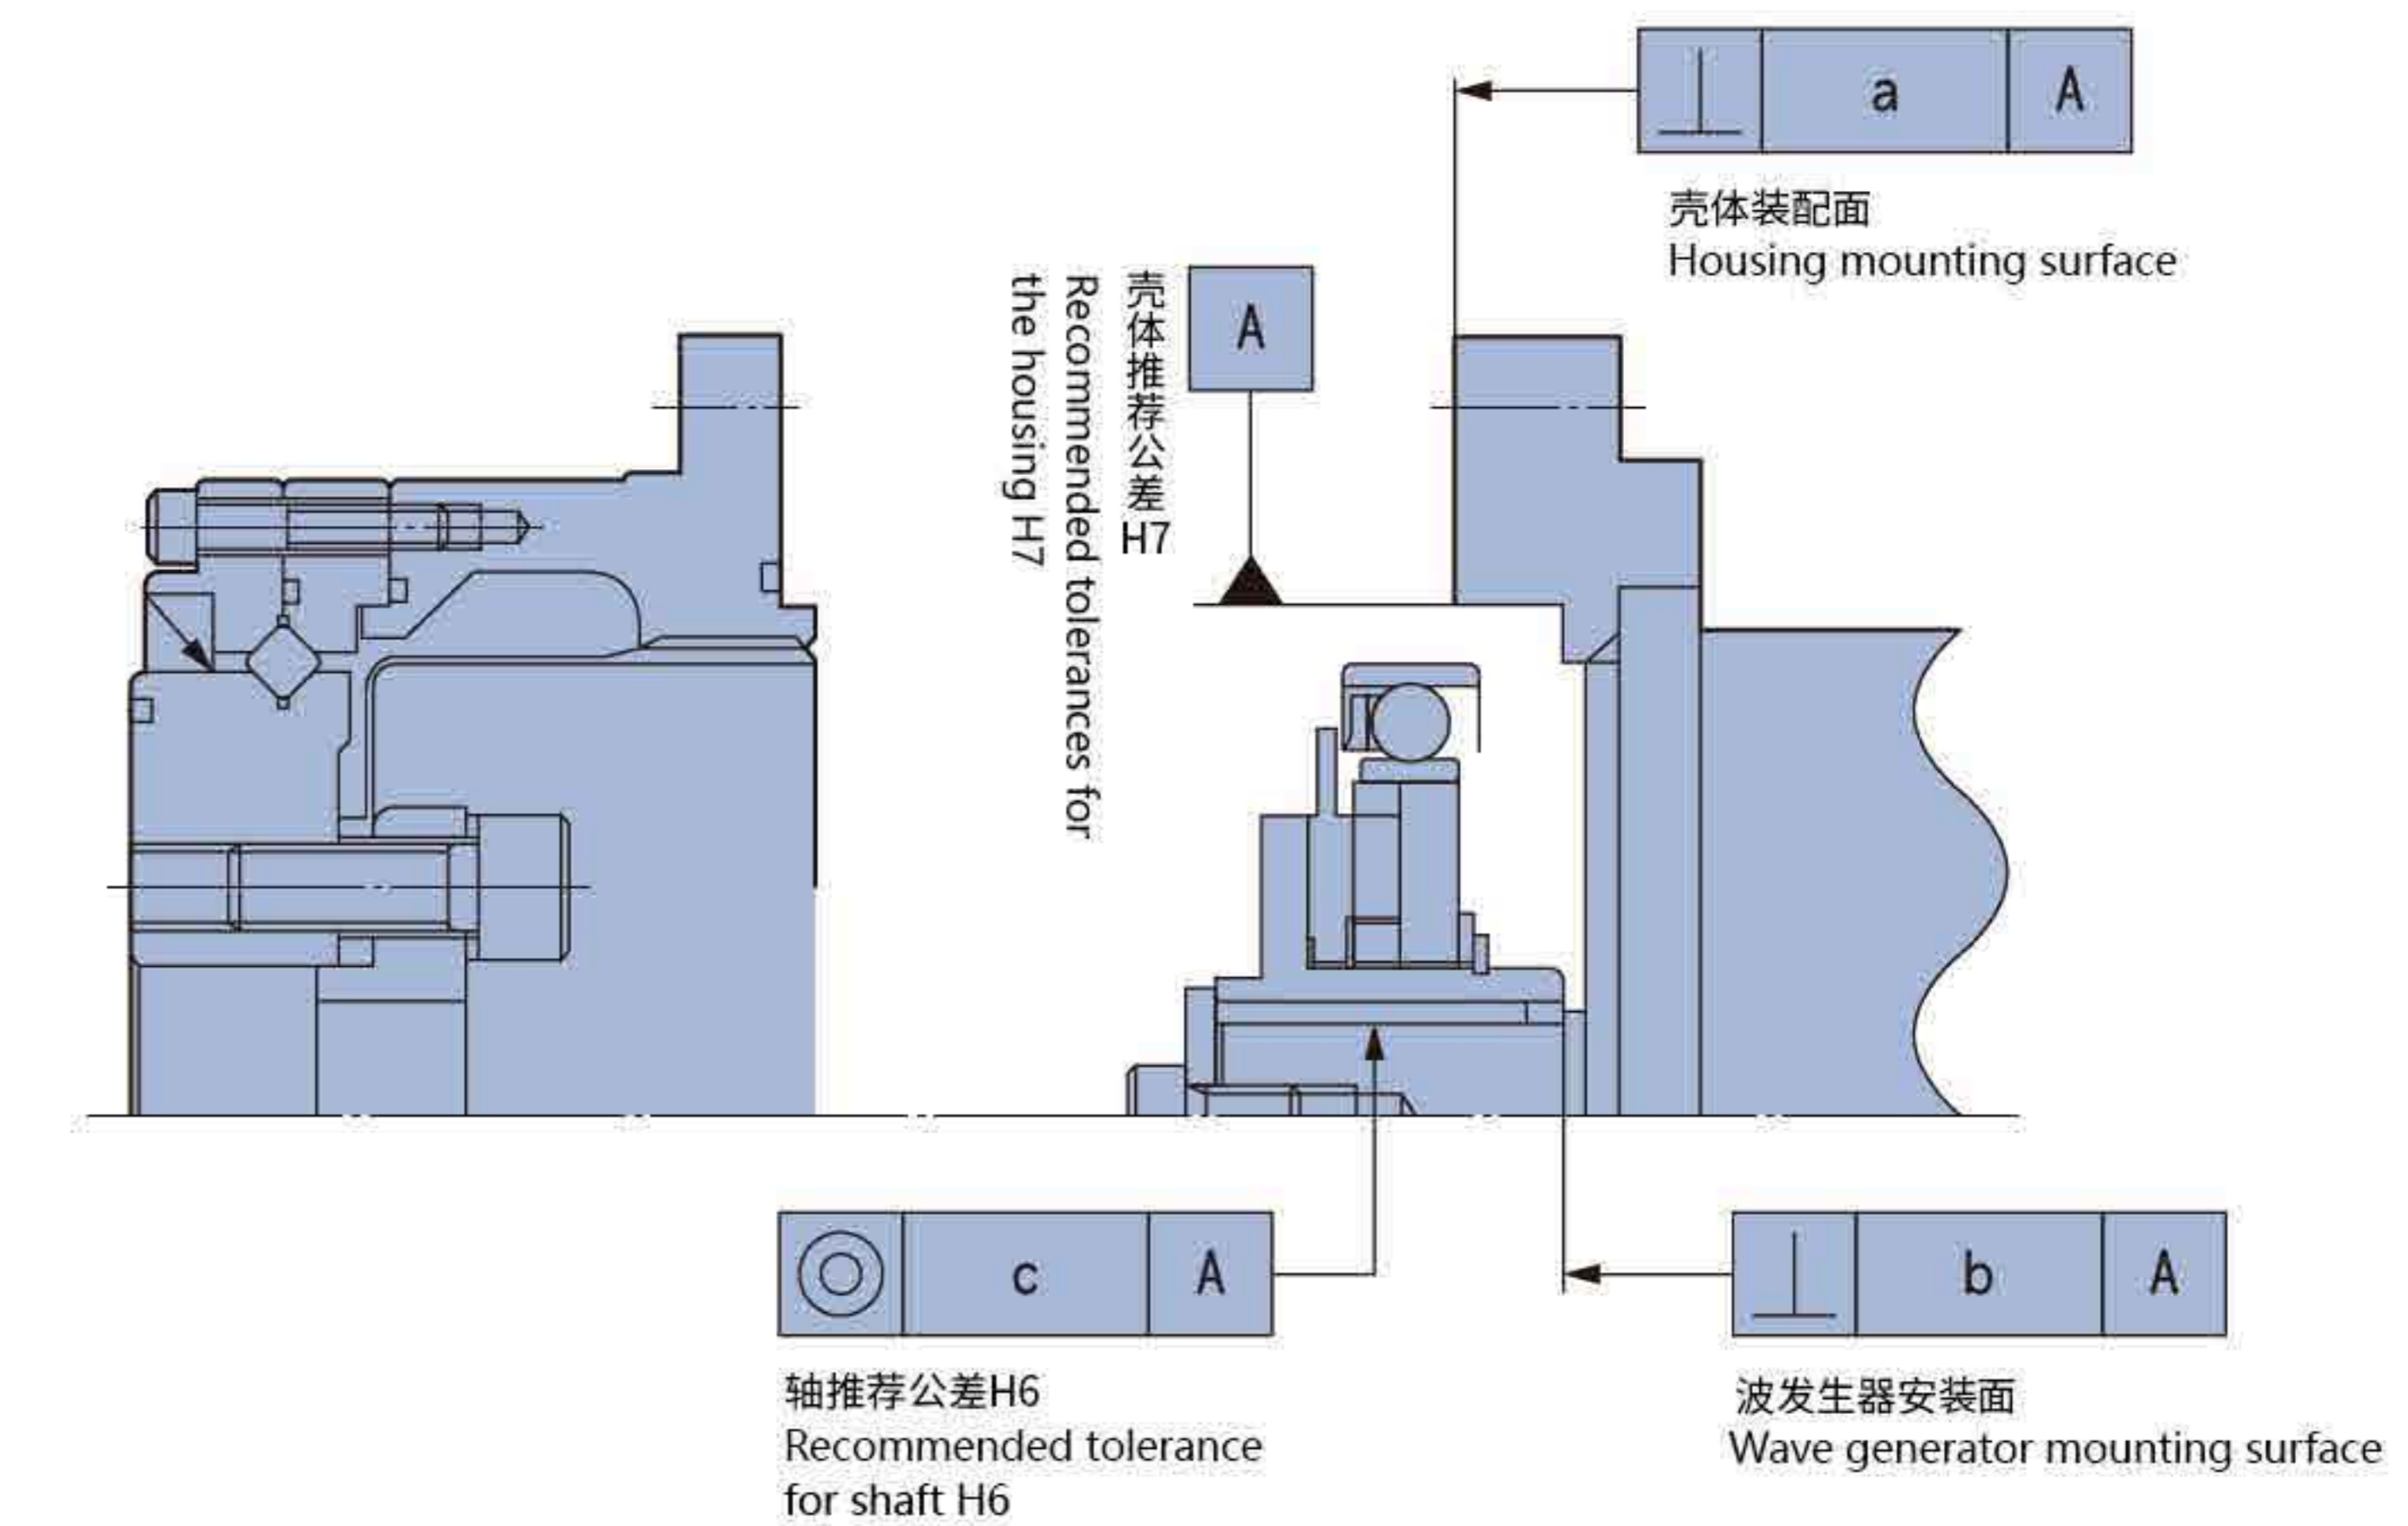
| ⊥ | a | A |
|---|---|---|

壳体装配面
Housing mounting surface

壳体推荐公差H7
Recommended tolerances for the housing H7

A

| ◎ | c | A |
|---|---|---|

轴推荐公差H6
Recommended tolerance for shaft H6

| ⊥ | b | A |
|---|---|---|

波发生器安装面
Wave generator mounting surface